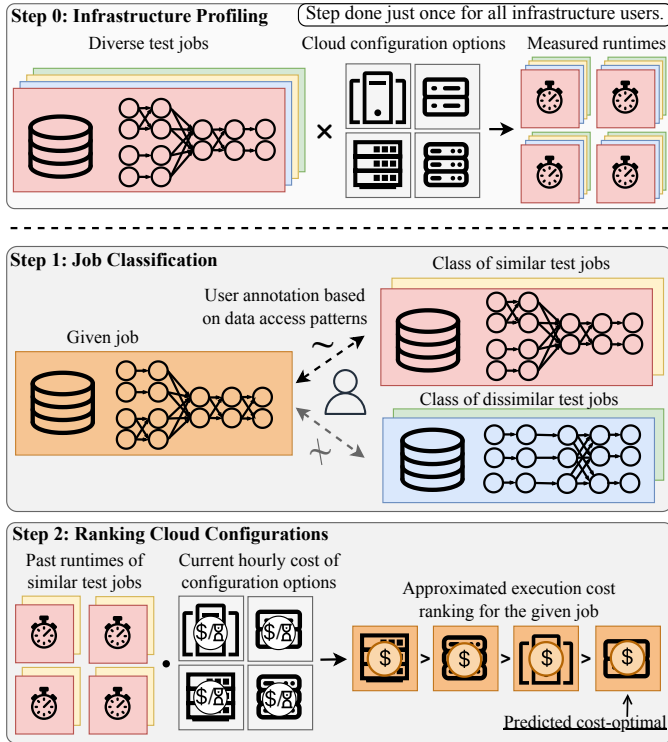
Step 0: Infrastructure Profiling

Step done just once for all infrastructure users.

Diverse test jobs

Cloud configuration options

Measured runtimes

×

Step 1: Job Classification

Class of similar test jobs

User annotation based on data access patterns

Given job

~

≁

Class of dissimilar test jobs

Step 2: Ranking Cloud Configurations

Past runtimes of similar test jobs

Current hourly cost of configuration options

Approximated execution cost ranking for the given job

•

>

>

>

Predicted cost-optimal